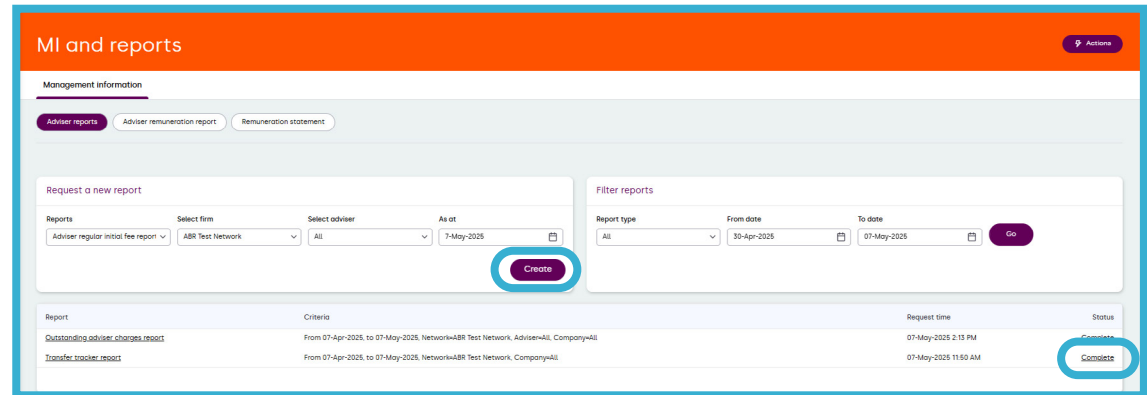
MI and reports

Actions

Management information

Adviser reports
Adviser remuneration report
Remuneration statement

Request a new report

Reports
Adviser regular initial fee report
Select firm
ABR Test Network
Select adviser
All
As at
7-May-2025

Create

Filter reports

Report type
All
From date
30-Apr-2025
To date
07-May-2025

Go

| Report | Criteria | Request time | Status |
|---|---|---|---|
| Outstanding adviser charges report | From 07-Apr-2025, to 07-May-2025, Network=ABR Test Network, Adviser=All, Company=All | 07-May-2025 2:13 PM | Complete |
| Transfer tracker report | From 07-Apr-2025, to 07-May-2025, Network=ABR Test Network, Company=All | 07-May-2025 11:50 AM | Complete |